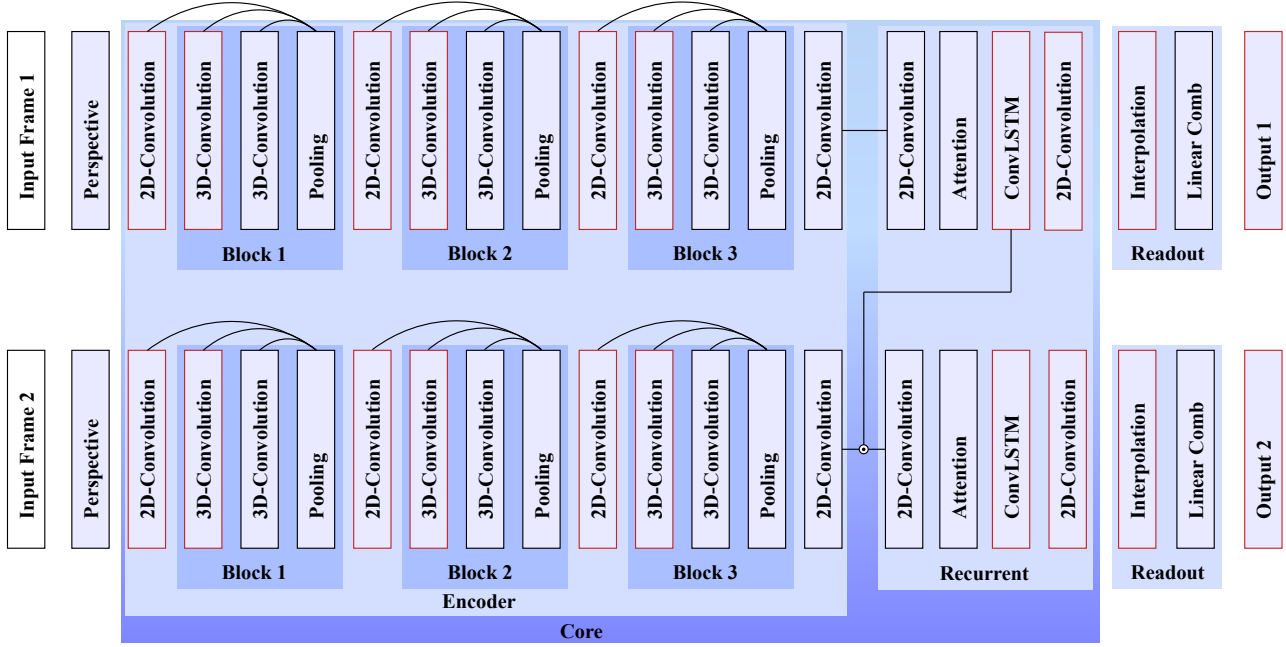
Input Frame 1

Perspective

2D-Convolution

3D-Convolution

3D-Convolution

Pooling

Block 1

2D-Convolution

3D-Convolution

3D-Convolution

Pooling

Block 2

2D-Convolution

3D-Convolution

3D-Convolution

Pooling

Block 3

2D-Convolution

2D-Convolution

Attention

ConvLSTM

2D-Convolution

Interpolation

Linear Comb

Readout

Output 1

Input Frame 2

Perspective

2D-Convolution

3D-Convolution

3D-Convolution

Pooling

Block 1

2D-Convolution

3D-Convolution

3D-Convolution

Pooling

Block 2

2D-Convolution

3D-Convolution

3D-Convolution

Pooling

Block 3

2D-Convolution

Encoder

2D-Convolution

Attention

ConvLSTM

2D-Convolution

Recurrent

Interpolation

Linear Comb

Readout

Output 2

Core